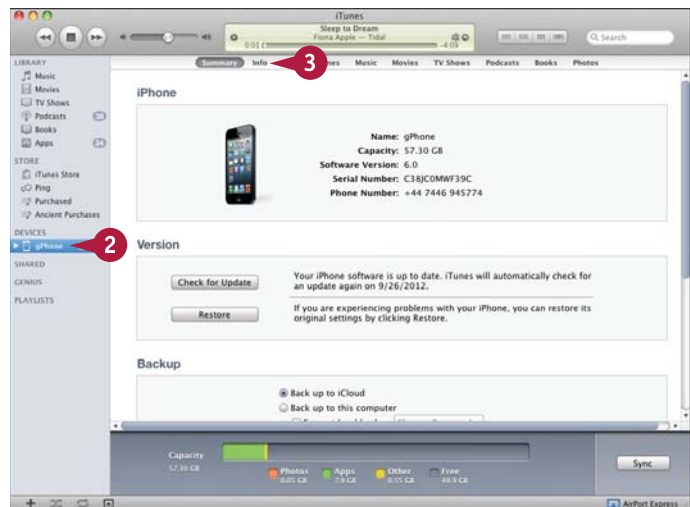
iTunes

Sleep to Dream
Fiona Apple — Tidal
0:01 -4:05

Search

LIBRARY
Music
Movies
TV Shows
Podcasts
Books
Apps

STORE
iTunes Store
Ping
Purchased
Ancient Purchases

DEVICES
gPhone

SHARED

GENIUS

PLAYLISTS

Summary Info 3 Tones Music Movies TV Shows Podcasts Books Photos

2

iPhone

Name: gPhone
Capacity: 57.30 GB
Software Version: 6.0
Serial Number: C38JC0MWF39C
Phone Number: +44 7446 945774

Version

Check for Update

Your iPhone software is up to date. iTunes will automatically check for an update again on 9/26/2012.

Restore

If you are experiencing problems with your iPhone, you can restore its original settings by clicking Restore.

Backup

Back up to iCloud
Back up to this computer
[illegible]

Capacity
57.30 GB

Photos 0.05 GB
Apps 7.9 GB
Other 0.55 GB
Free 48.9 GB

Sync

AirPort Express